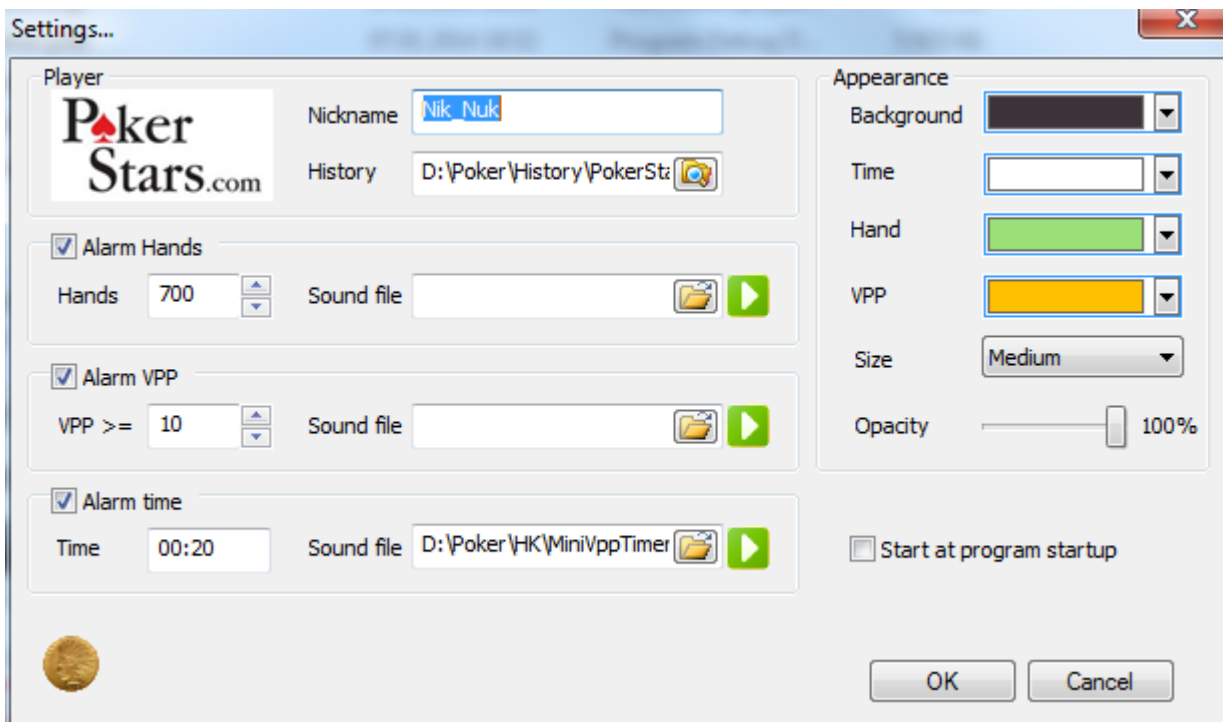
Settings...

Player

PokerStars.com

Nickname Nik_Nuk

History D:\Poker\History\PokerSta

Alarm Hands

Hands 700

Sound file

Alarm VPP

VPP >= 10

Sound file

Alarm time

Time 00:20

Sound file D:\Poker\HK\MiniVppTimer

Appearance

Background

Time

Hand

VPP

Size Medium

Opacity 100%

Start at program startup

OK

Cancel